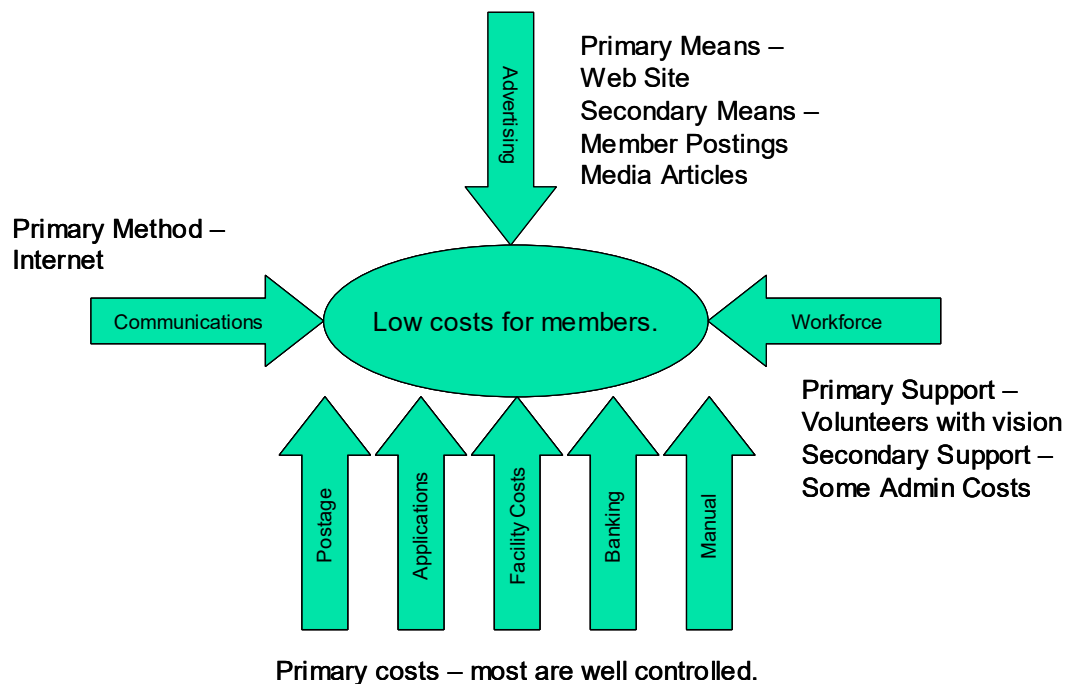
Advertising

Primary Means –
Web Site
Secondary Means –
Member Postings
Media Articles

Primary Method –
Internet

Communications

Low costs for members.

Workforce

Primary Support –
Volunteers with vision
Secondary Support –
Some Admin Costs

Postage

Applications

Facility Costs

Banking

Manual

Primary costs – most are well controlled.